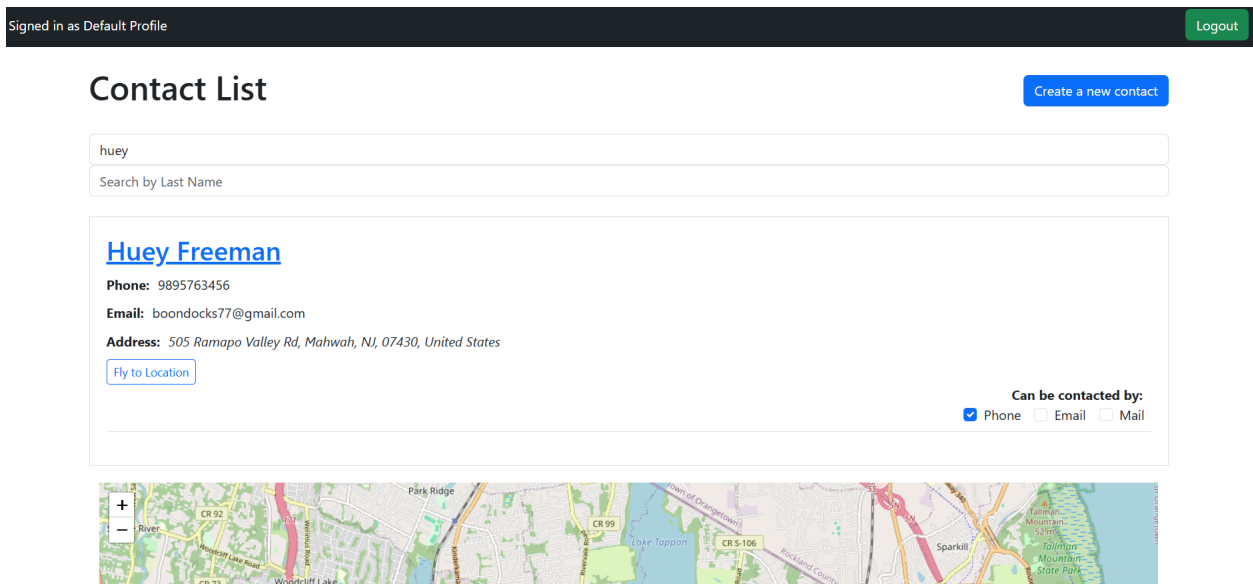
Signed in as Default Profile

Logout

Contact List

Create a new contact

huey

Search by Last Name

Huey Freeman

Phone: 9895763456

Email: boondocks77@gmail.com

Address: 505 Ramapo Valley Rd, Mahwah, NJ, 07430, United States

Fly to Location

Can be contacted by:

Phone Email Mail

+
−

Park Ridge

CR 92

River

Woodcliff Lake Road

Woodcliff Lake

CR 73

CR 99

Lake Tappan

Town of Orangetown

CR S-106

Rockland County

Sparkill

Tallman Mountain 52 m

Tallman Mountain State Park